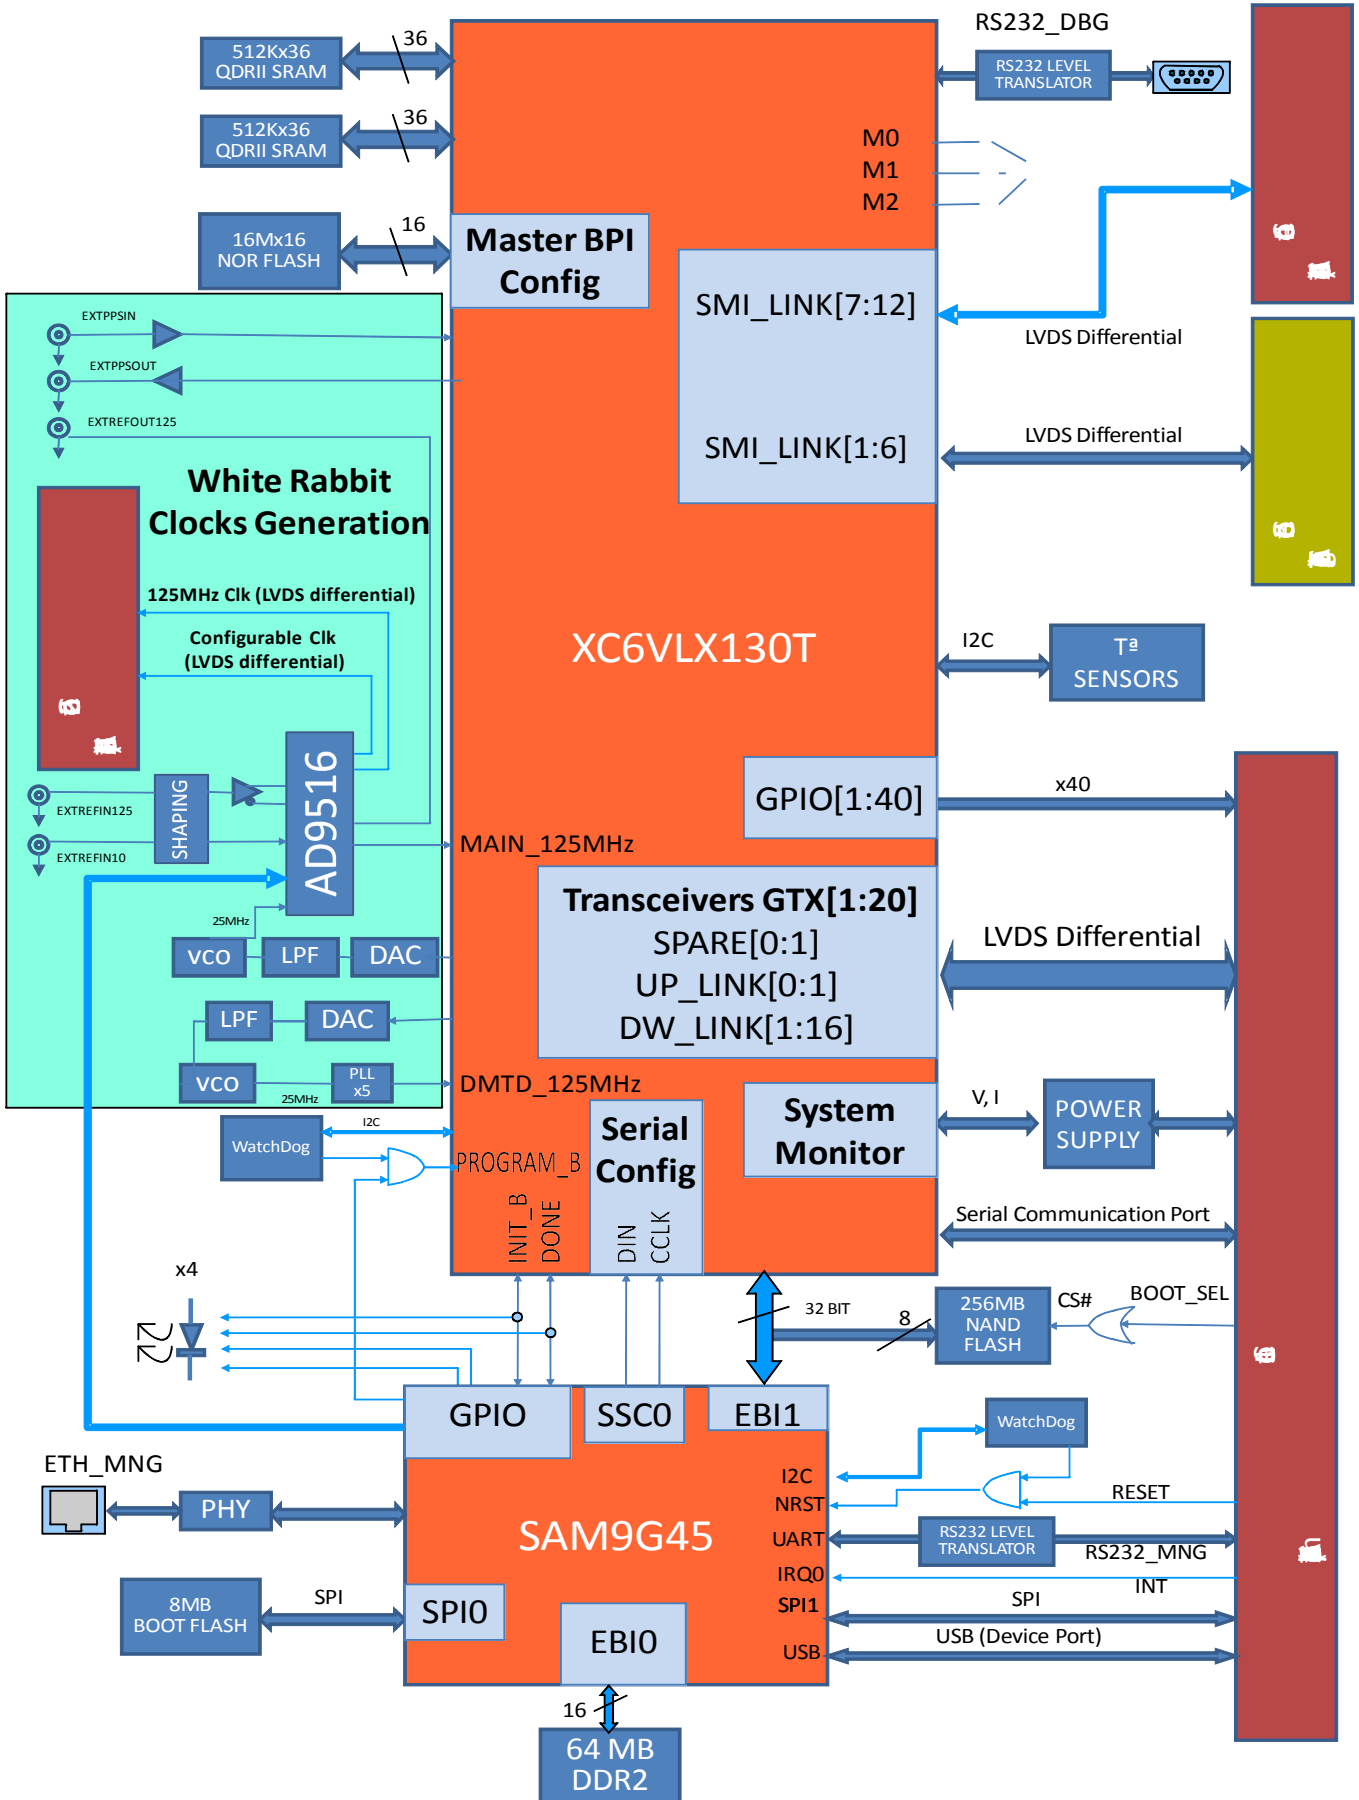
512Kx36
QDRII SRAM

36

512Kx36
QDRII SRAM

36

16Mx16
NOR FLASH

16

RS232_DBG

RS232 LEVEL TRANSLATOR

M0
M1
M2

Master BPI Config

SMI_LINK[7:12]

LVDS Differential

SMI_LINK[1:6]

LVDS Differential

EXTPPSIN

EXTPPSOUT

EXTREFOUT125

White Rabbit Clocks Generation

125MHz Clk (LVDS differential)

Configurable Clk (LVDS differential)

XC6VLX130T

I2C

Tª SENSORS

GPIO[1:40]

x40

EXTREFIN125

SHAPING

AD9516

EXTREFIN10

MAIN_125MHz

25MHz

VCO

LPF

DAC

Transceivers GTX[1:20]
SPARE[0:1]
UP_LINK[0:1]
DW_LINK[1:16]

LVDS Differential

LPF

DAC

VCO

PLL x5

25MHz

DMTD_125MHz

System Monitor

V, I

POWER SUPPLY

WatchDog

I2C

PROGRAM_B

Serial Config

INIT_B
DONE

DIN
CCLK

Serial Communication Port

x4

32 BIT

8

256MB NAND FLASH

CS#

BOOT_SEL

GPIO

SSC0

EBI1

WatchDog

ETH_MNG

PHY

I2C
NRST
UART
IRQ0
SPI1
USB

SAM9G45

RESET

RS232 LEVEL TRANSLATOR

RS232_MNG

INT

8MB BOOT FLASH

SPI

SPI0

SPI

EBI0

USB (Device Port)

16

64 MB DDR2